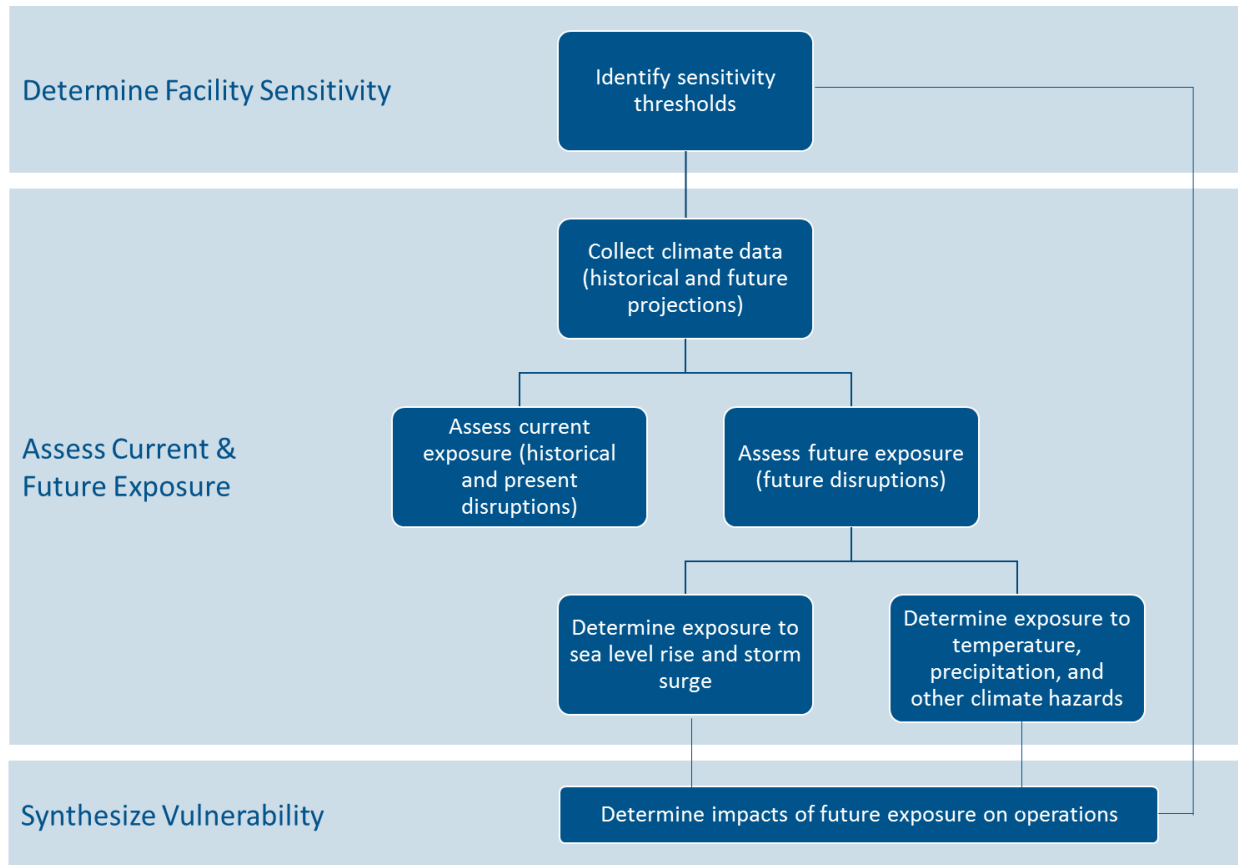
Determine Facility Sensitivity

Identify sensitivity thresholds

Assess Current & Future Exposure

Collect climate data (historical and future projections)

Assess current exposure (historical and present disruptions)

Assess future exposure (future disruptions)

Determine exposure to sea level rise and storm surge

Determine exposure to temperature, precipitation, and other climate hazards

Synthesize Vulnerability

Determine impacts of future exposure on operations